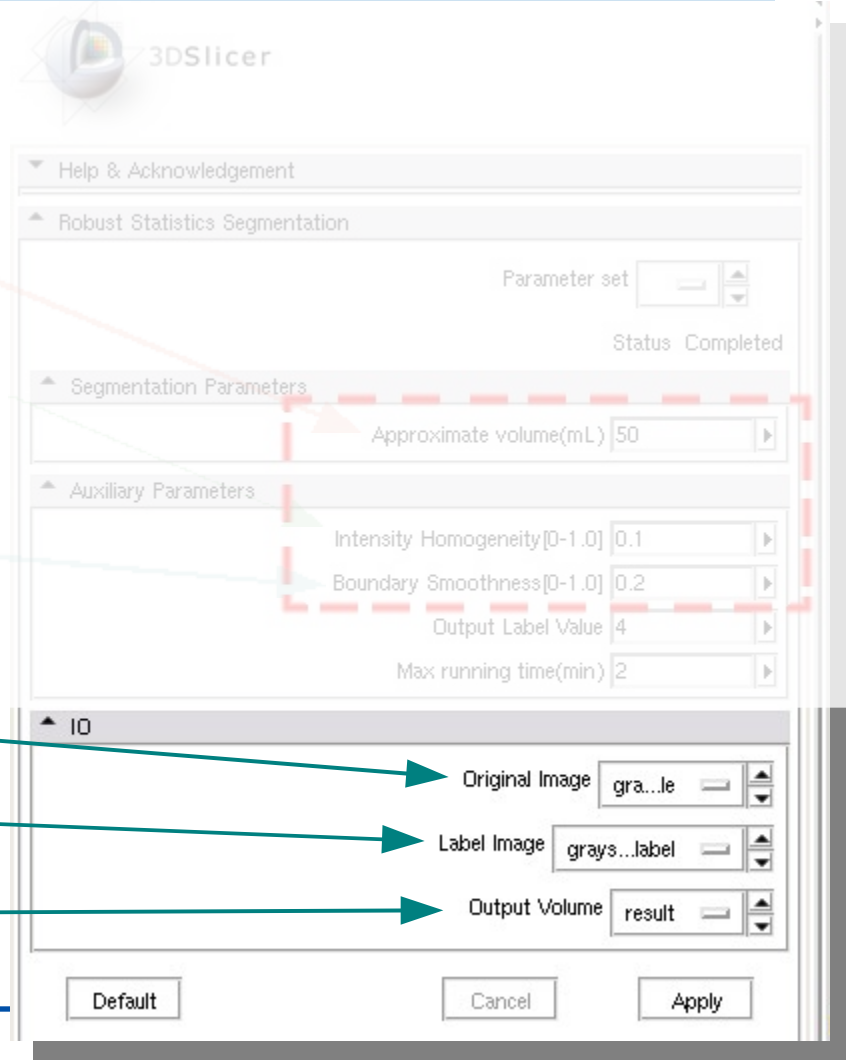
3DSlicer

Help & Acknowledgement

Robust Statistics Segmentation

Parameter set

Status Completed

Segmentation Parameters

Approximate volume(mL) 50

Auxiliary Parameters

Intensity Homogeneity[0-1.0] 0.1

Boundary Smoothness[0-1.0] 0.2

Output Label Value 4

Max running time(min) 2

IO

Original Image gra...le

Label Image grays...label

Output Volume result

Default Cancel Apply